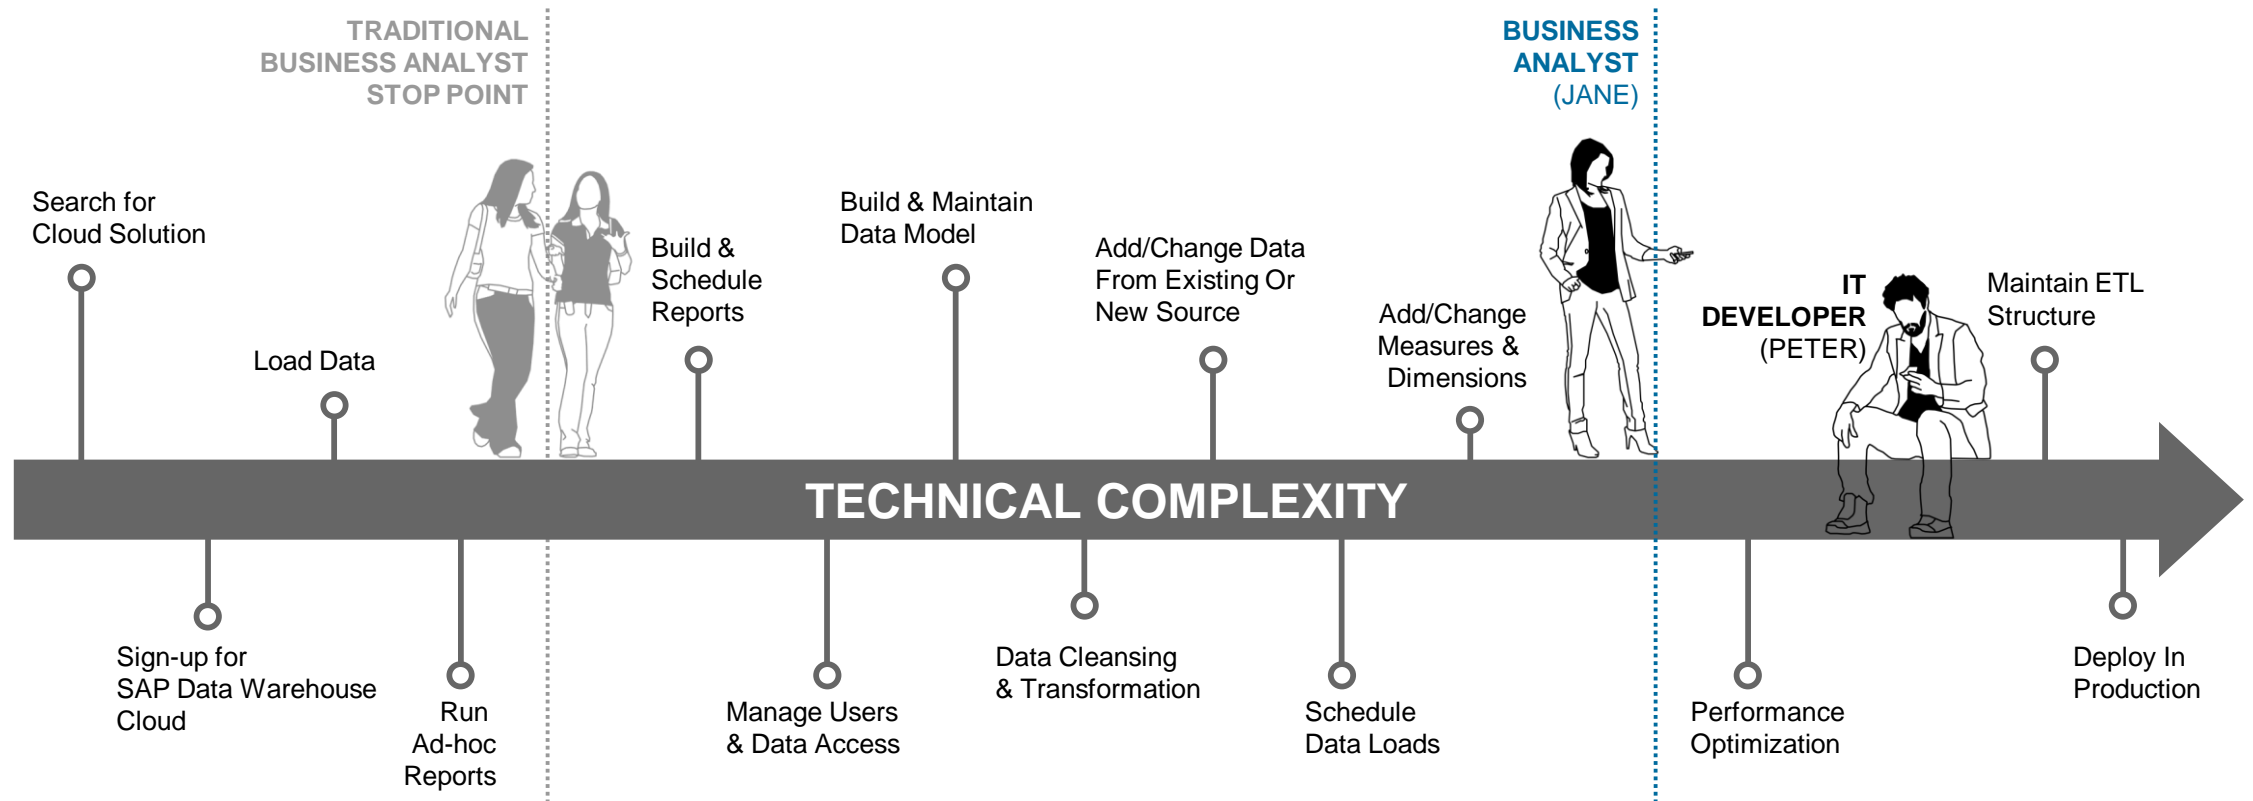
TRADITIONAL BUSINESS ANALYST STOP POINT

BUSINESS ANALYST (JANE)

Search for Cloud Solution

Load Data

Build & Schedule Reports

Build & Maintain Data Model

Add/Change Data From Existing Or New Source

Add/Change Measures & Dimensions

IT DEVELOPER (PETER)

Maintain ETL Structure

TECHNICAL COMPLEXITY

Sign-up for SAP Data Warehouse Cloud

Run Ad-hoc Reports

Manage Users & Data Access

Data Cleansing & Transformation

Schedule Data Loads

Performance Optimization

Deploy In Production